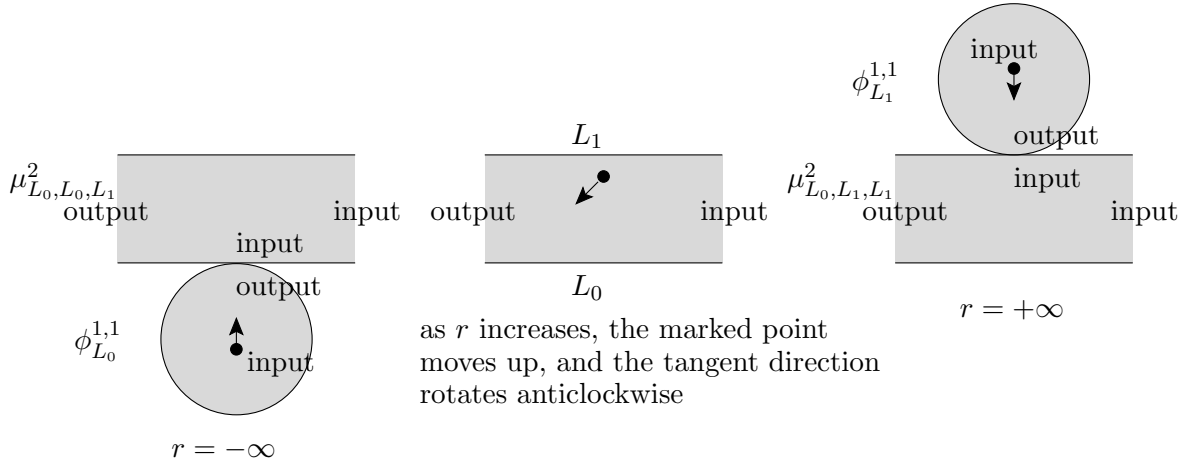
$\phi^{1,1}_{L_1}$
input
output
$L_1$
$\mu^2_{L_0,L_0,L_1}$
output
input
output
input
$\mu^2_{L_0,L_1,L_1}$
input
output
input
input
output
$L_0$
$r=+\infty$
$\phi^{1,1}_{L_0}$
input
as $r$ increases, the marked point moves up, and the tangent direction rotates anticlockwise
$r=-\infty$